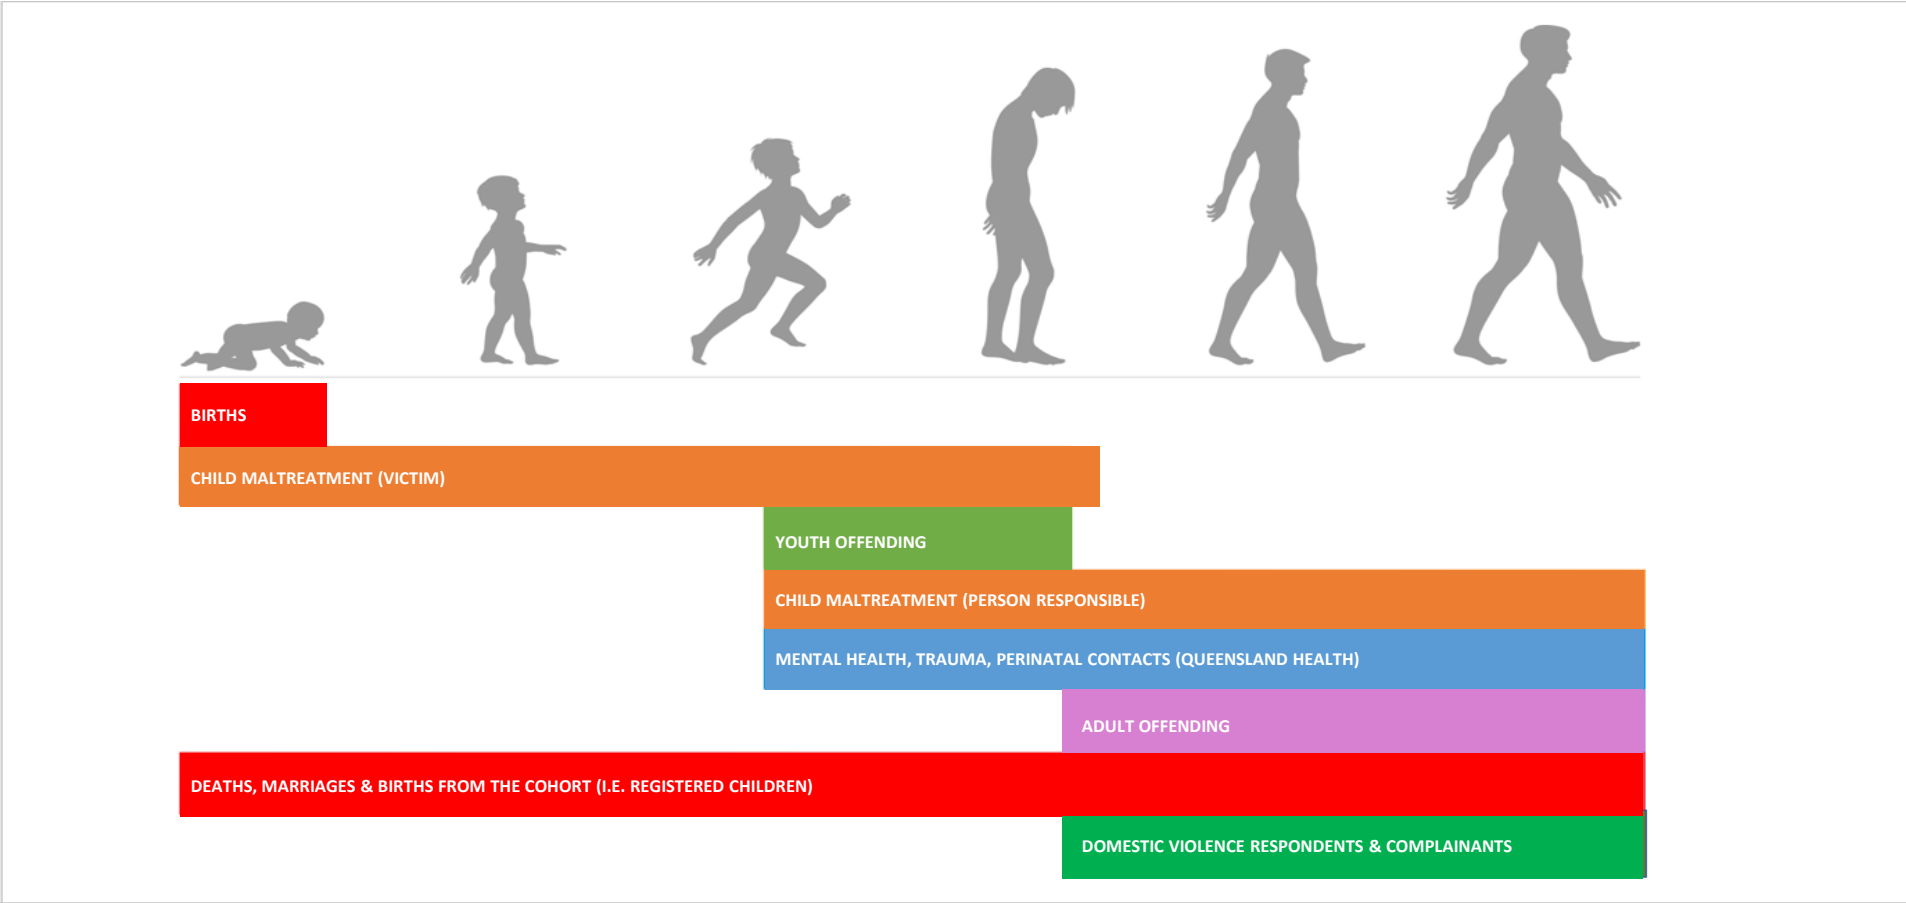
BIRTHS

CHILD MALTREATMENT (VICTIM)

YOUTH OFFENDING

CHILD MALTREATMENT (PERSON RESPONSIBLE)

MENTAL HEALTH, TRAUMA, PERINATAL CONTACTS (QUEENSLAND HEALTH)

ADULT OFFENDING

DEATHS, MARRIAGES & BIRTHS FROM THE COHORT (I.E. REGISTERED CHILDREN)

DOMESTIC VIOLENCE RESPONDENTS & COMPLAINANTS